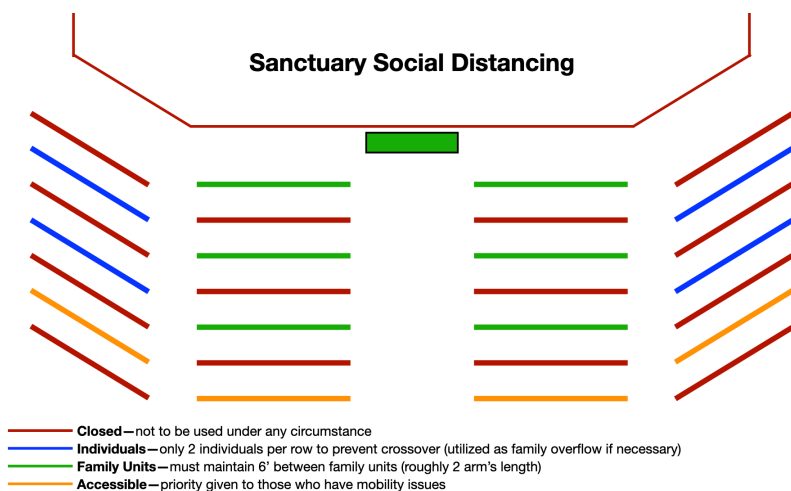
Sanctuary Social Distancing

Closed—not to be used under any circumstance
Individuals—only 2 individuals per row to prevent crossover (utilized as family overflow if necessary)
Family Units—must maintain 6' between family units (roughly 2 arm's length)
Accessible—priority given to those who have mobility issues